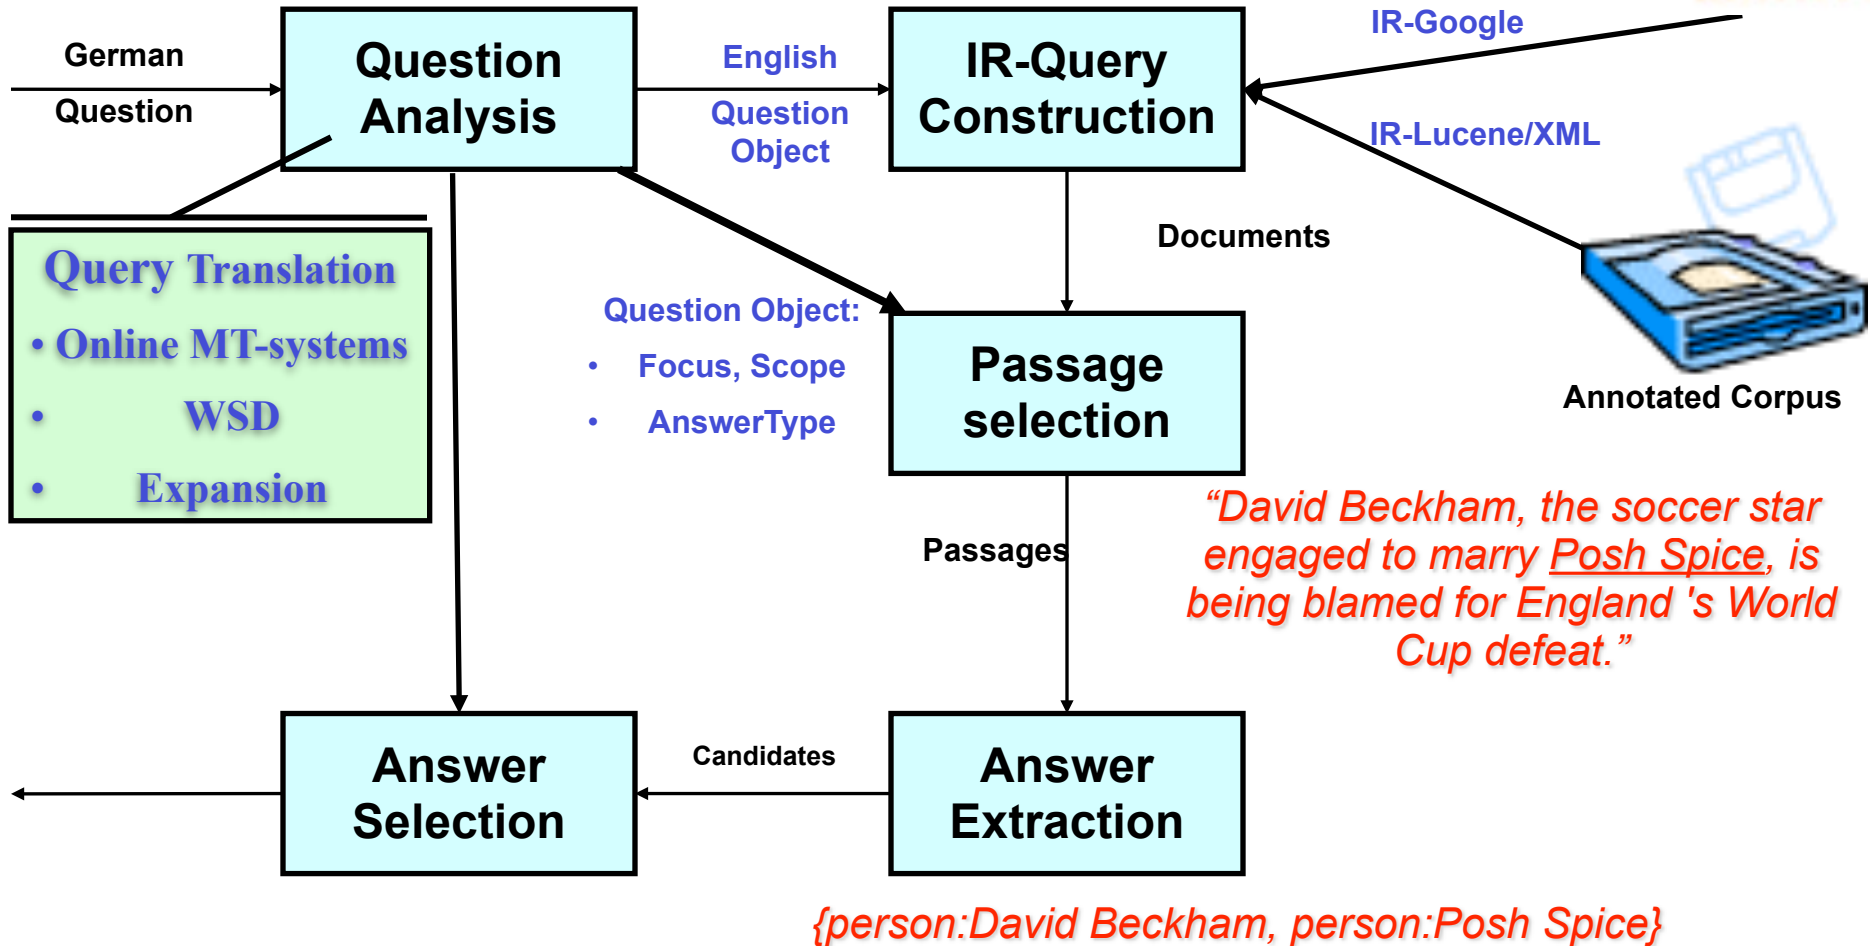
German
Question

Question Analysis

English
Question Object

IR-Query Construction

IR-Google

IR-Lucene/XML

Query Translation
• Online MT-systems
• WSD
• Expansion

Documents

Question Object:
• Focus, Scope
• AnswerType

Passage selection

Annotated Corpus

“David Beckham, the soccer star engaged to marry Posh Spice, is being blamed for England 's World Cup defeat.”

Passages

Answer Selection

Candidates

Answer Extraction

{person:David Beckham, person:Posh Spice}